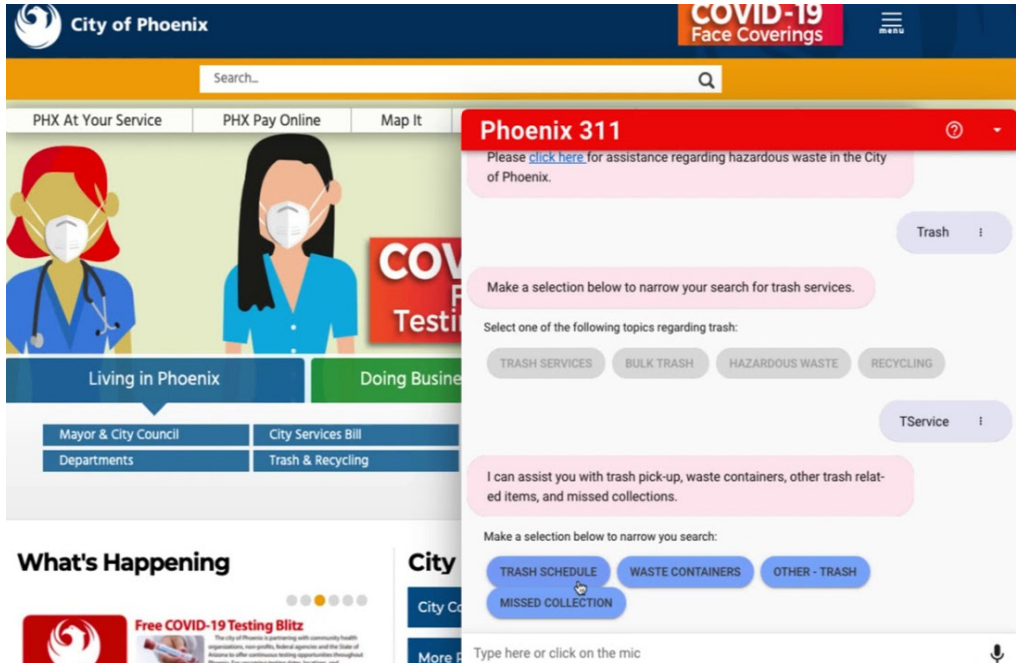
City of Phoenix

COVID-19 Face Coverings

menu

Search...

PHX At Your Service | PHX Pay Online | Map It

COV
Testi

Living in Phoenix | Doing Busine

Mayor & City Council | City Services Bill
Departments | Trash & Recycling

What's Happening

Free COVID-19 Testing Blitz

The city of Phoenix is partnering with community health organizations, non-profits, federal agencies and the State of Arizona to offer continuous testing opportunities throughout

City

City Co

More P

Phoenix 311

Please click here for assistance regarding hazardous waste in the City of Phoenix.

Trash

Make a selection below to narrow your search for trash services.

Select one of the following topics regarding trash:

TRASH SERVICES | BULK TRASH | HAZARDOUS WASTE | RECYCLING

TService

I can assist you with trash pick-up, waste containers, other trash related items, and missed collections.

Make a selection below to narrow you search:

TRASH SCHEDULE | WASTE CONTAINERS | OTHER - TRASH | MISSED COLLECTION

Type here or click on the mic